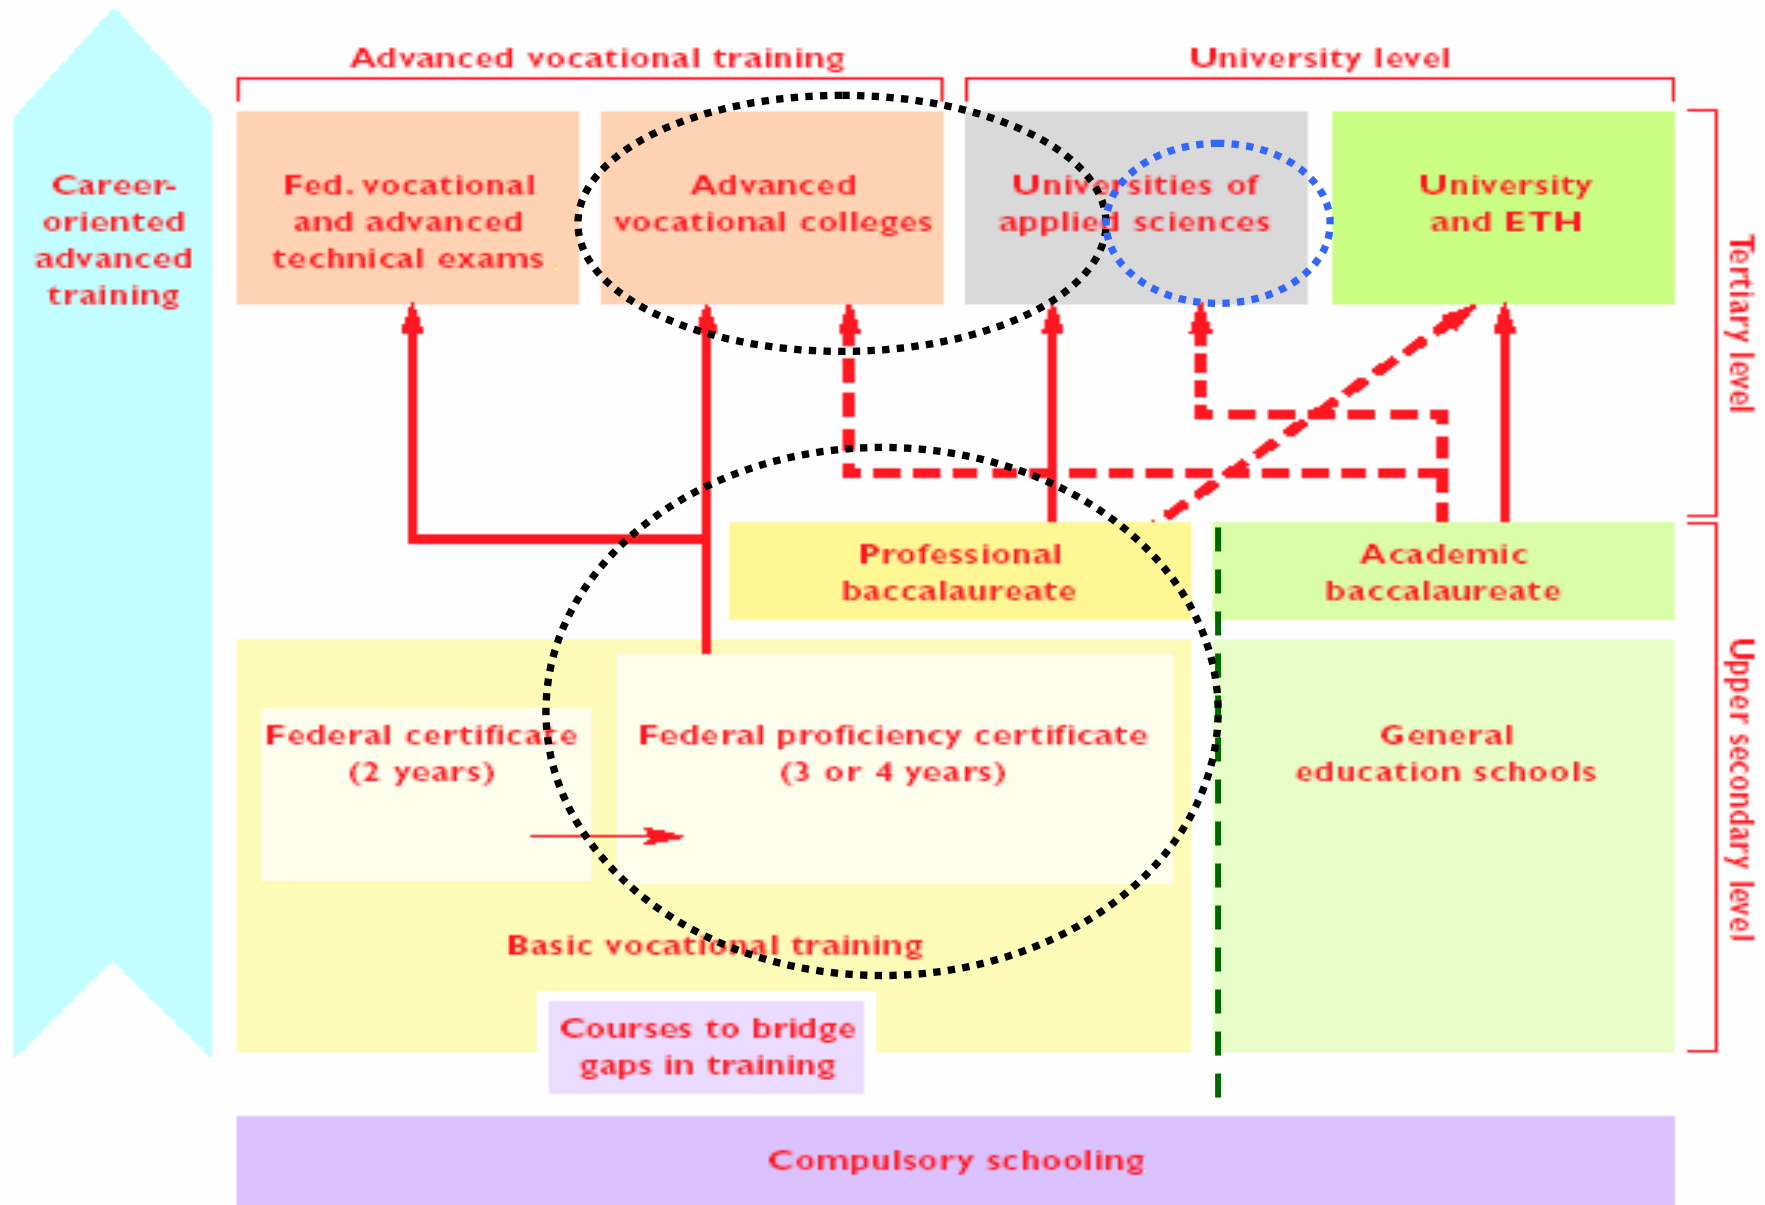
Advanced vocational training

University level

Career-oriented advanced training

Fed. vocational and advanced technical exams

Advanced vocational colleges

Universities of applied sciences

University and ETH

Tertiary level

Professional baccalaureate

Academic baccalaureate

Federal certificate (2 years)

Federal proficiency certificate (3 or 4 years)

General education schools

Basic vocational training

Upper secondary level

Courses to bridge gaps in training

Compulsory schooling